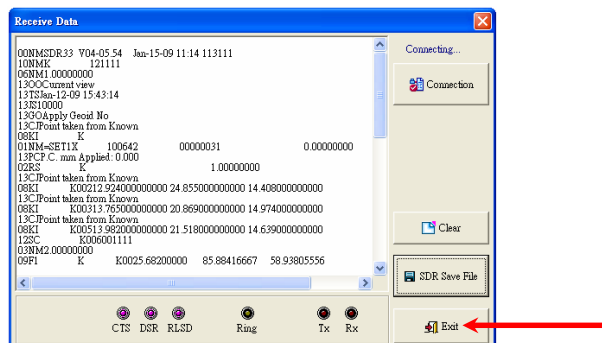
Receive Data

00NMSDR33 V04-05.54 Jan-15-09 11:14 113111
10NMK 121111
06NM1.00000000
13OOCurrent view
13TSJan-12-09 15:43:14
13JS10000
13GOApply Geoid No
13CJPoint taken from Known
08KI K
01NM=SET1X 100642 00000031 0.00000000
13PCP.C. mm Applied: 0.000
02RS K 1.00000000
13CJPoint taken from Known
08KI K00212.924000000000 24.855000000000 14.408000000000
13CJPoint taken from Known
08KI K00313.765000000000 20.869000000000 14.974000000000
13CJPoint taken from Known
08KI K00513.982000000000 21.518000000000 14.639000000000
12SC K006001111
03NM2.00000000
09F1 K K0025.68200000 85.88416667 58.93805556

Connecting...

Connection

Clear

SDR Save File

Exit

CTS DSR RLSD Ring Tx Rx